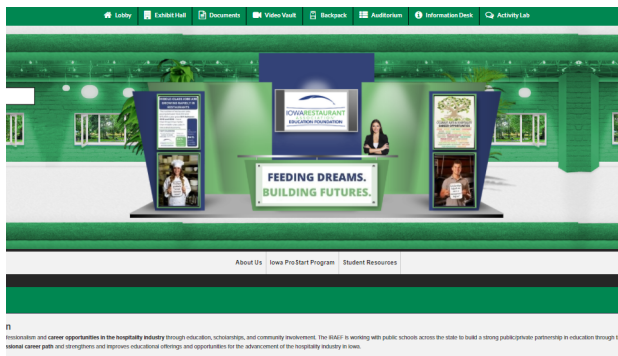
Lobby | Exhibit Hall | Documents | Video Vault | Backpack | Auditorium | Information Desk | Activity Lab

IOWA RESTAURANT EDUCATION FOUNDATION

FEEDING DREAMS. BUILDING FUTURES.

About Us | Iowa ProStart Program | Student Resources

n

fessionalism and career opportunities in the hospitality industry through education, scholarships, and community involvement. The IRAEF is working with public schools across the state to build a strong public/private partnership in education through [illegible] ational career path and strengthens and improves educational offerings and opportunities for the advancement of the hospitality industry in Iowa.